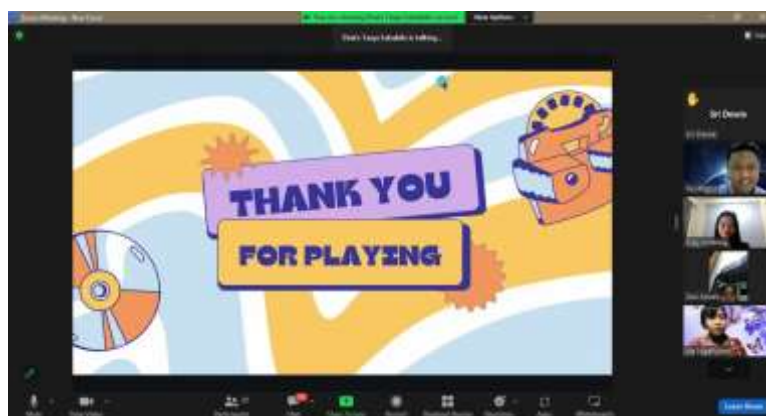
Zoom Meeting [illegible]

You are viewing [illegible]'s screen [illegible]

View Options

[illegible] is talking...

THANK YOU

FOR PLAYING

Sri Dewie

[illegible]

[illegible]

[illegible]

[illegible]

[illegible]

Mute

Stop Video

Participants

Chat

Share Screen

Record

Breakout Rooms

Reactions

Apps

Whiteboards

Leave Room